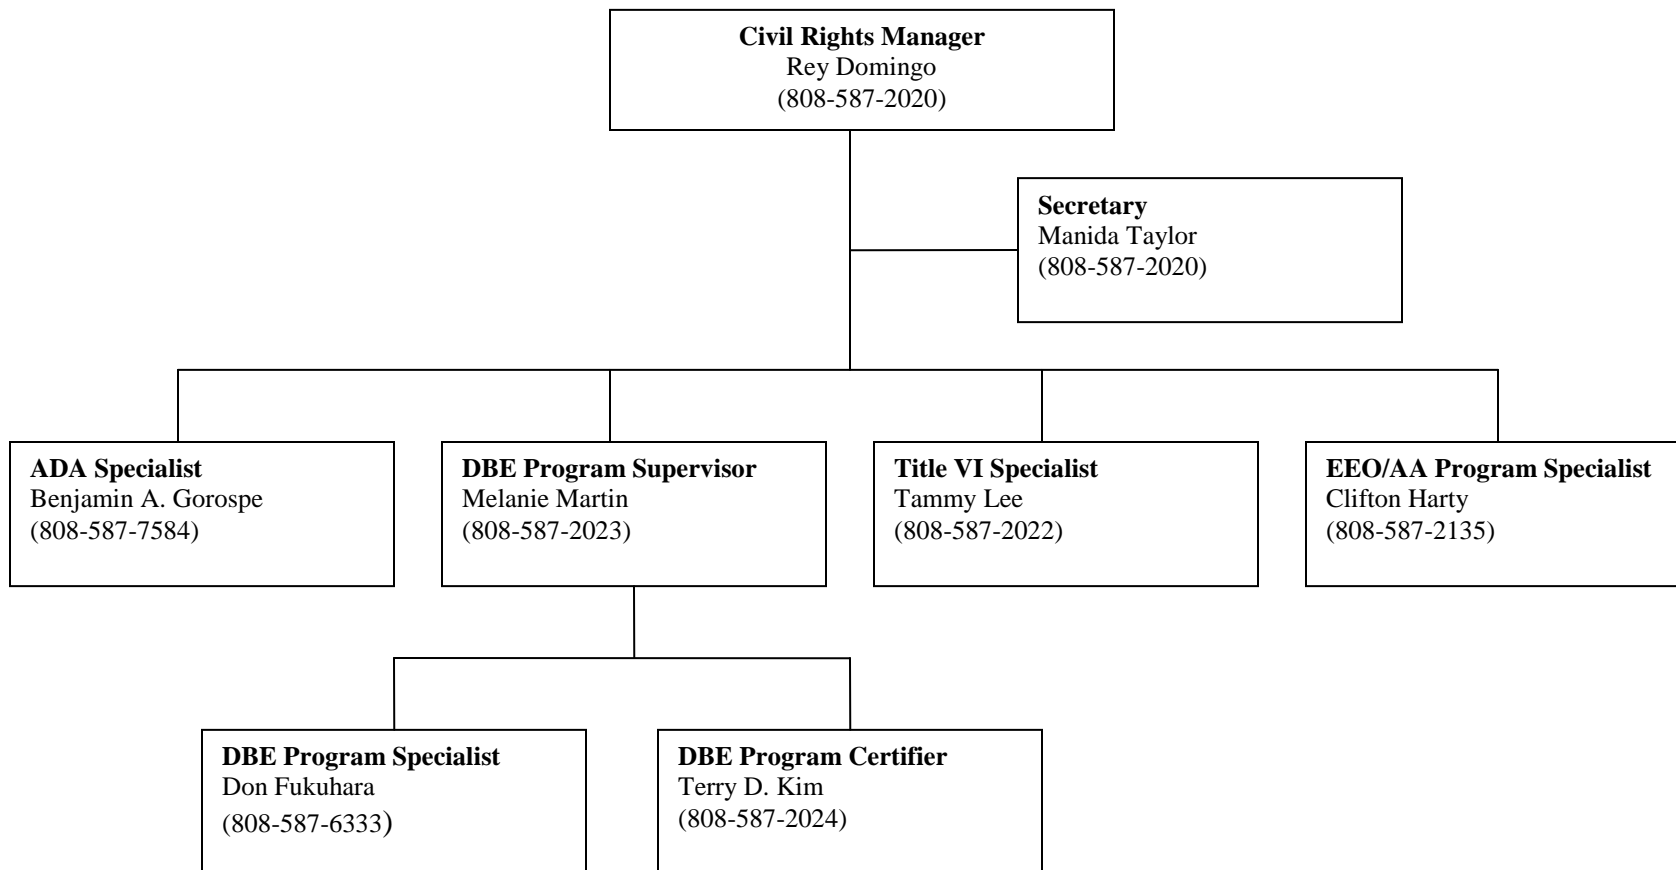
**Civil Rights Manager**
Rey Domingo
(808-587-2020)

**Secretary**
Manida Taylor
(808-587-2020)

**ADA Specialist**
Benjamin A. Gorospe
(808-587-7584)

**DBE Program Supervisor**
Melanie Martin
(808-587-2023)

**Title VI Specialist**
Tammy Lee
(808-587-2022)

**EEO/AA Program Specialist**
Clifton Harty
(808-587-2135)

**DBE Program Specialist**
Don Fukuhara
(808-587-6333)

**DBE Program Certifier**
Terry D. Kim
(808-587-2024)